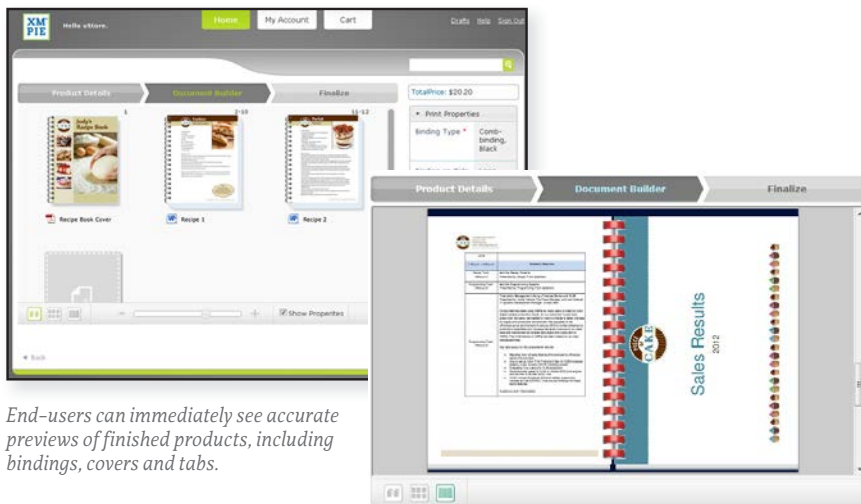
XM PIE

Hello uStore.

Home

My Account

Cart

Drafts Help Sign Out

Product Details

Document Builder

Finalize

TotalPrice: $20.20

Print Properties

Binding Type *

Comb-binding, Black

1

2-10

11-12

Judy's Recipe Book

Recipe Book Cover

Recipe 1

Recipe 2

Show Properties

Back

Product Details

Document Builder

Finalize

Sales Results

2012

CAKE

End-users can immediately see accurate previews of finished products, including bindings, covers and tabs.